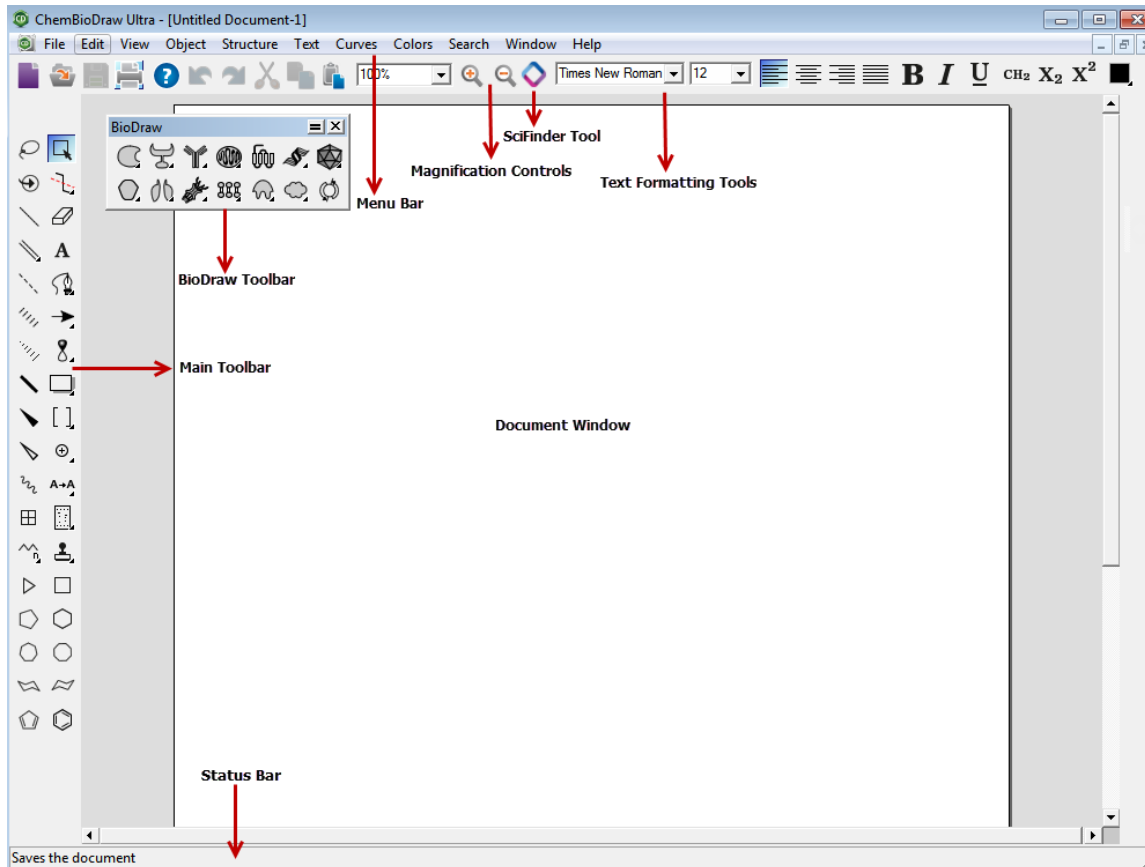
ChemBioDraw Ultra - [Untitled Document-1]

File Edit View Object Structure Text Curves Colors Search Window Help

100%

Times New Roman

12

B I U $CH_2$ $X_2$ $X^2$

BioDraw

A

A→A

SciFinder Tool

Magnification Controls

Text Formatting Tools

Menu Bar

BioDraw Toolbar

Main Toolbar

Document Window

Status Bar

Saves the document